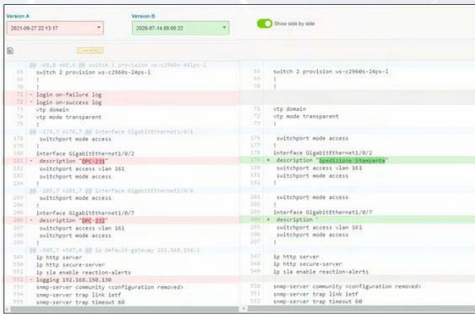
Version A
2021-06-27 22:13:17

Version B
2020-07-14 09:00:22

Show side by side

@@ -69,6 +69,4 @@ switch 2 provision ws-c2960s-48ps-l
69 switch 2 provision ws-c2960s-24ps-l
70 !
71 !
72 - login on-failure log
73 - login on-success log
74 vtp domain
75 vtp mode transparent
76 !
@@ -174,7 +170,7 @@ interface GigabitEthernet1/0/1
180 switchport mode access
181 !
182 interface GigabitEthernet1/0/2
183 - description "OPC-231"
184 switchport access vlan 161
185 switchport mode access
186 !
@@ -305,7 +301,7 @@ interface GigabitEthernet1/0/6
305 switchport mode access
306 !
307 interface GigabitEthernet1/0/7
308 - description "OPC-232"
309 switchport access vlan 161
310 switchport mode access
311 !
@@ -549,7 +547,6 @@ ip default-gateway 192.168.150.1
549 ip http server
550 ip http secure-server
551 ip sla enable reaction-alerts
552 - logging 192.168.150.130
553 snmp-server community <configuration removed>
554 snmp-server trap link ietf
555 snmp-server trap timeout 60

69 switch 2 provision ws-c2960s-24ps-l
70 !
71 !
72 vtp domain
73 vtp mode transparent
74 !
176 switchport mode access
177 !
178 interface GigabitEthernet1/0/2
179 + description "Spedizione Stampante"
180 switchport access vlan 161
181 switchport mode access
182 !
301 switchport mode access
302 !
303 interface GigabitEthernet1/0/7
304 switchport access vlan 161
305 switchport mode access
306 !
547 ip http server
548 ip http secure-server
549 ip sla enable reaction-alerts
550 snmp-server community <configuration removed>
551 snmp-server trap link ietf
552 snmp-server trap timeout 60